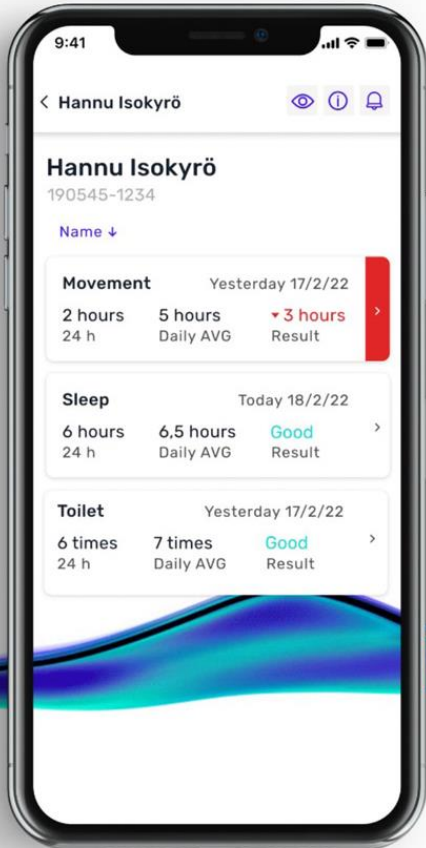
9:41

< Hannu Isokyrö

Hannu Isokyrö
190545-1234

Name ↓

Movement Yesterday 17/2/22
2 hours 24 h
5 hours Daily AVG
▾ 3 hours Result

Sleep Today 18/2/22
6 hours 24 h
6,5 hours Daily AVG
Good Result

Toilet Yesterday 17/2/22
6 times 24 h
7 times Daily AVG
Good Result